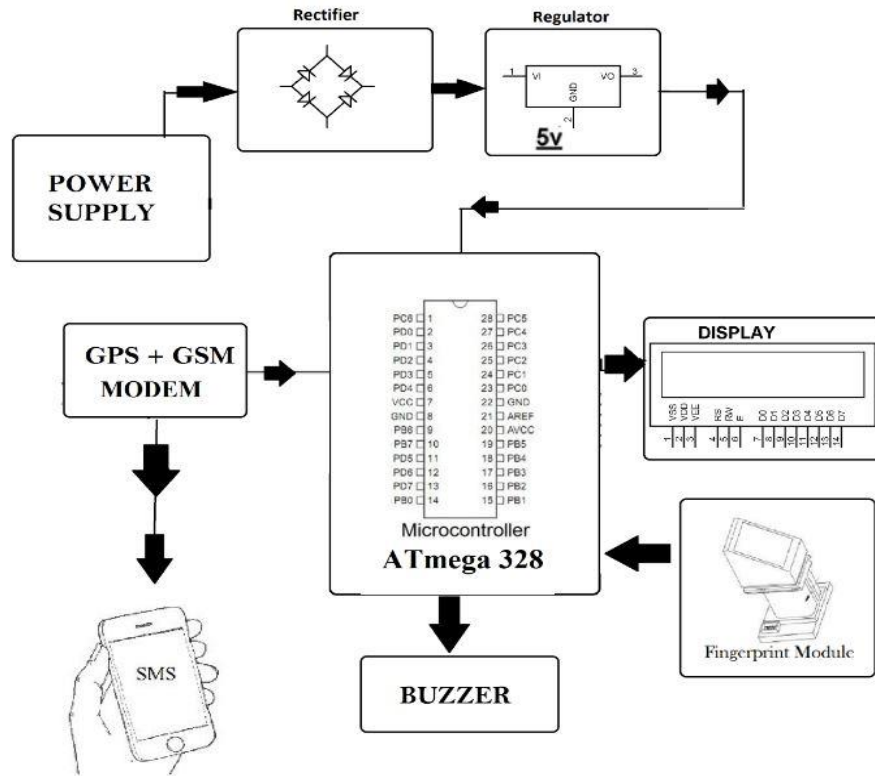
Rectifier

Regulator

1 VI VO 3

GND

2

5v

POWER SUPPLY

GPS + GSM MODEM

PC6 1
PD0 2
PD1 3
PD2 4
PD3 5
PD4 6
VCC 7
GND 8
PB6 9
PB7 10
PD5 11
PD6 12
PD7 13
PB0 14

28 PC5
27 PC4
26 PC3
25 PC2
24 PC1
23 PC0
22 GND
21 AREF
20 AVCC
19 PB5
18 PB4
17 PB3
16 PB2
15 PB1

Microcontroller

ATmega 328

DISPLAY

VSS VDD VEE RS RW E D0 D1 D2 D3 D4 D5 D6 D7

1 2 3 4 5 6 7 8 9 10 11 12 13 14

Fingerprint Module

SMS

BUZZER